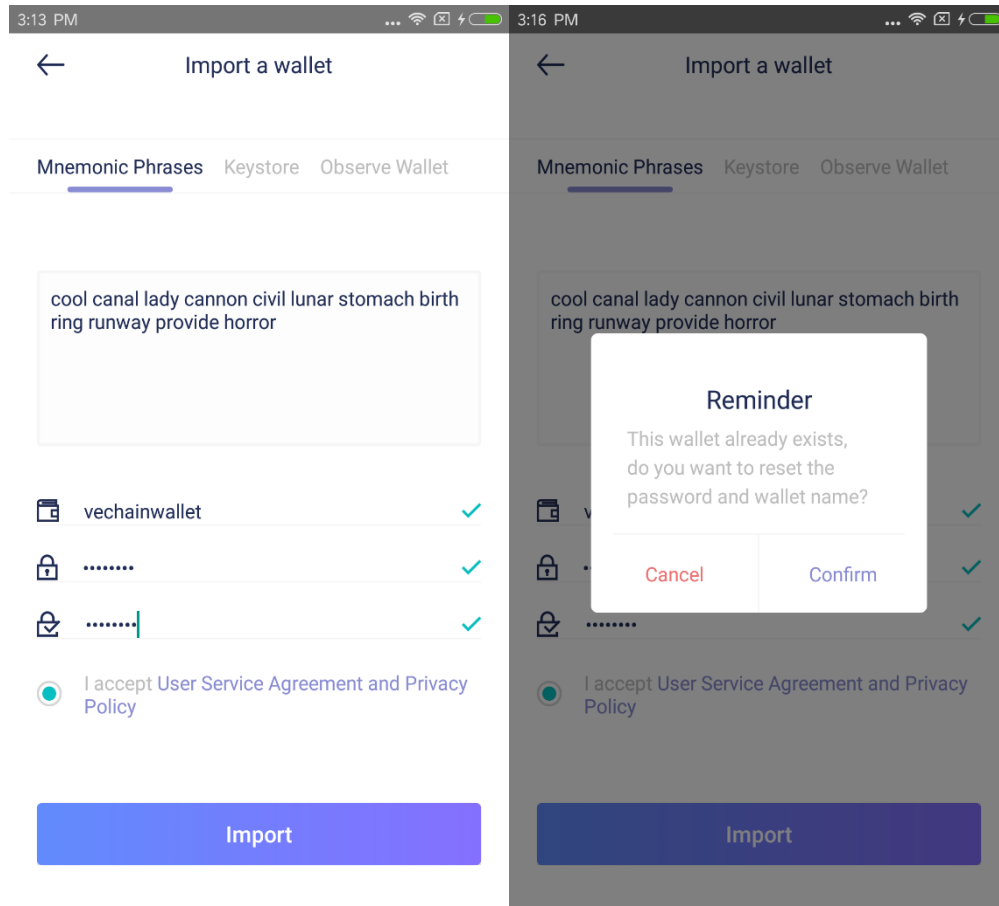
3:13 PM

Import a wallet

Mnemonic Phrases Keystore Observe Wallet

cool canal lady cannon civil lunar stomach birth ring runway provide horror

vechainwallet

••••••••

••••••••

I accept User Service Agreement and Privacy Policy

Import

3:16 PM

Import a wallet

Mnemonic Phrases Keystore Observe Wallet

cool canal lady cannon civil lunar stomach birth ring runway provide horror

Reminder

This wallet already exists, do you want to reset the password and wallet name?

Cancel Confirm

••••••••

I accept User Service Agreement and Privacy Policy

Import